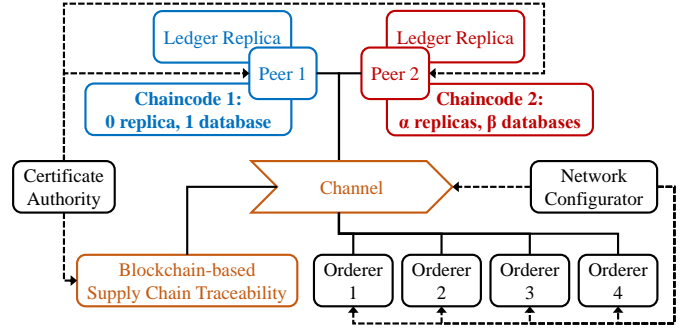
Ledger Replica

Peer 1

Chaincode 1:
0 replica, 1 database

Ledger Replica

Peer 2

Chaincode 2:
α replicas, β databases

Certificate Authority

Channel

Network Configurator

Blockchain-based Supply Chain Traceability

Orderer 1

Orderer 2

Orderer 3

Orderer 4